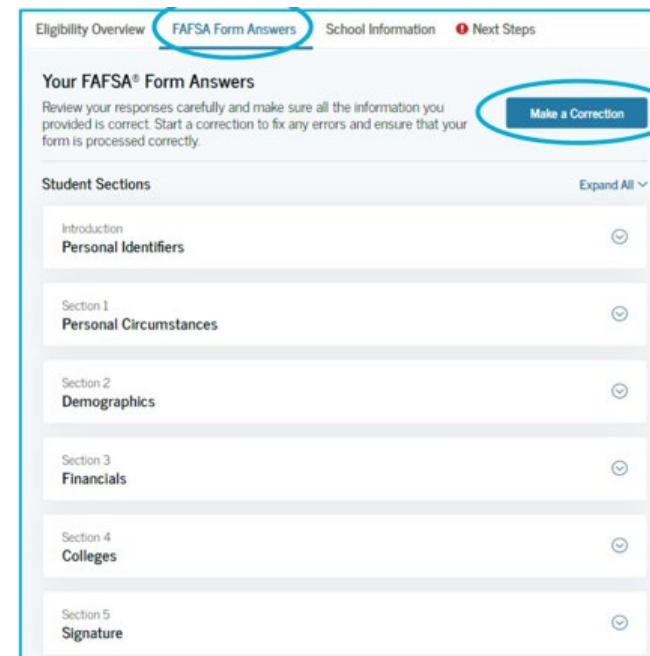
Eligibility Overview FAFSA Form Answers School Information Next Steps

Your FAFSA® Form Answers

Review your responses carefully and make sure all the information you provided is correct. Start a correction to fix any errors and ensure that your form is processed correctly.

Make a Correction

Student Sections

Expand All

Introduction
Personal Identifiers

Section 1
Personal Circumstances

Section 2
Demographics

Section 3
Financials

Section 4
Colleges

Section 5
Signature